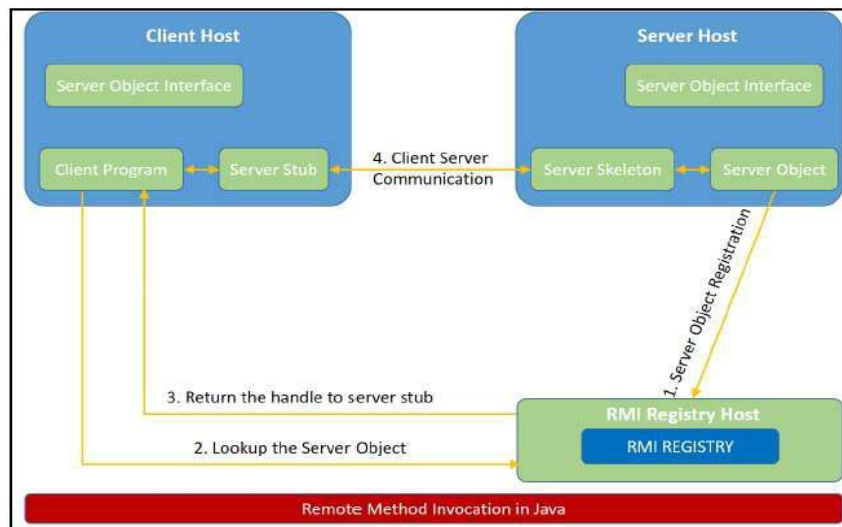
Client Host

Server Object Interface

Client Program

Server Stub

4. Client Server Communication

Server Host

Server Object Interface

Server Skeleton

Server Object

1. Server Object Registration

3. Return the handle to server stub

2. Lookup the Server Object

RMI Registry Host

RMI REGISTRY

Remote Method Invocation in Java